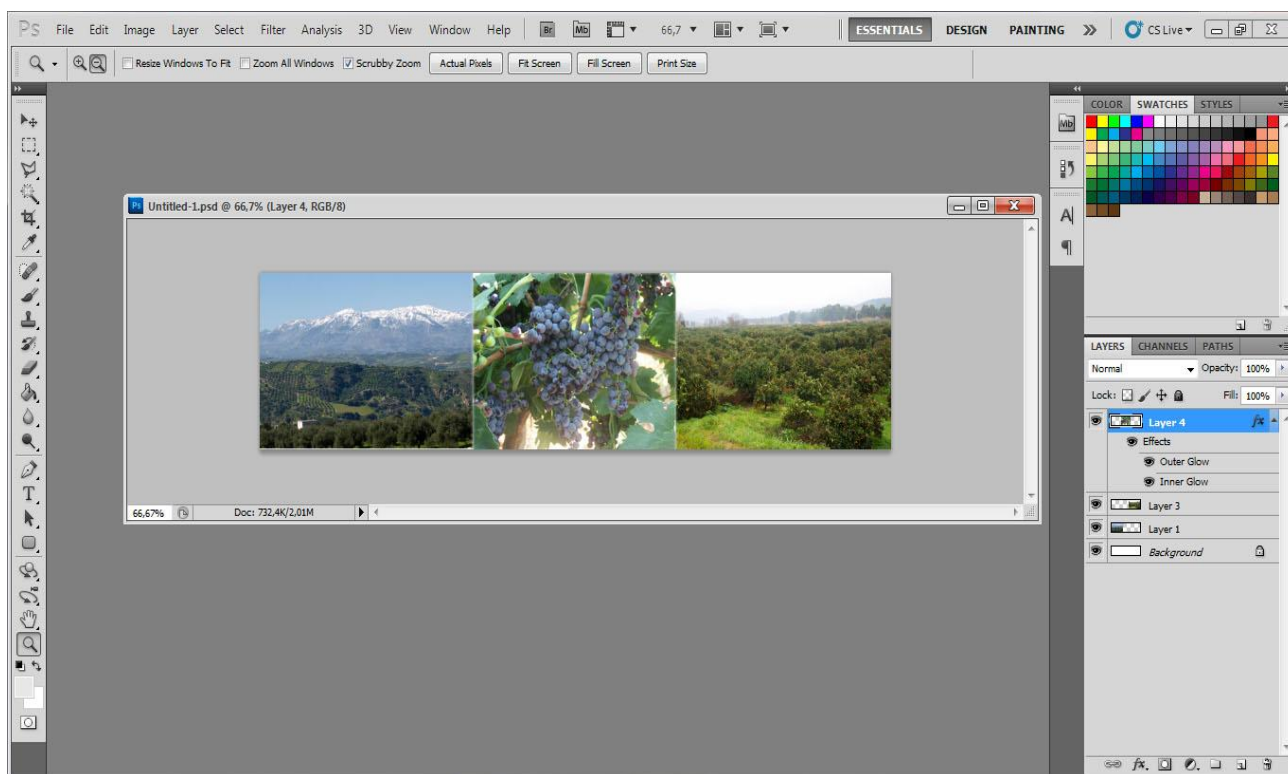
Ps File Edit Image Layer Select Filter Analysis 3D View Window Help Br Mb 66,7 ESSENTIALS DESIGN PAINTING » CS Live

Resize Windows To Fit Zoom All Windows Scrubby Zoom Actual Pixels Fit Screen Fill Screen Print Size

Untitled-1.psd @ 66,7% (Layer 4, RGB/8)

66,67% Doc: 732,4K/2,01M

COLOR SWATCHES STYLES

Mb

A

¶

LAYERS CHANNELS PATHS

Normal Opacity: 100%

Lock: Fill: 100%

Layer 4 fx

Effects

Outer Glow

Inner Glow

Layer 3

Layer 1

Background